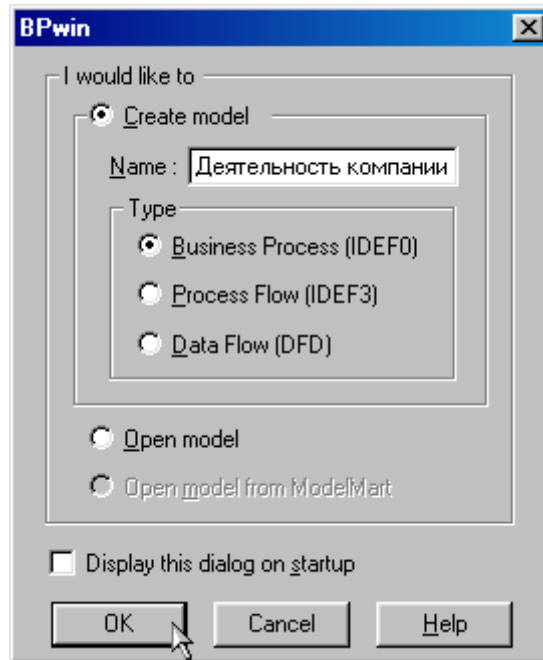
BPwin

I would like to

Create model

Name : Деятельность компании

Type

Business Process (IDEF0)

Process Flow (IDEF3)

Data Flow (DFD)

Open model

Open model from ModelMart

Display this dialog on startup

OK

Cancel

Help